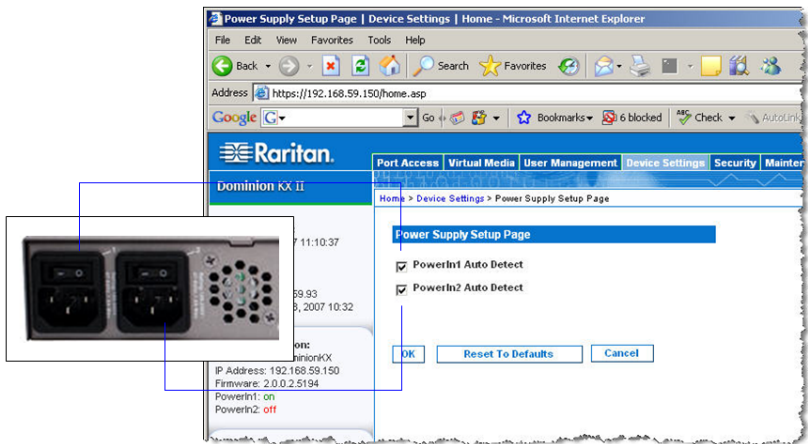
Power Supply Setup Page | Device Settings | Home - Microsoft Internet Explorer

File Edit View Favorites Tools Help

Back Search Favorites

Address https://192.168.59.150/home.asp

Google G Go Bookmarks 6 blocked Check AutoLink

Raritan.

Port Access Virtual Media User Management Device Settings Security Mainten

Dominion KX II

Home > Device Settings > Power Supply Setup Page

7 11:10:37

59.93

3, 2007 10:32

Power Supply Setup Page

PowerIn1 Auto Detect

PowerIn2 Auto Detect

OK Reset To Defaults Cancel

tion:

ominionKX

IP Address: 192.168.59.150

Firmware: 2.0.0.2.5194

PowerIn1: on

PowerIn2: off